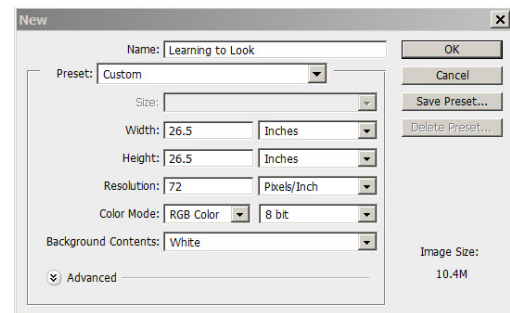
New

Name: Learning to Look

Preset: Custom

Size:

Width: 26.5 Inches

Height: 26.5 Inches

Resolution: 72 Pixels/Inch

Color Mode: RGB Color 8 bit

Background Contents: White

Advanced

OK

Cancel

Save Preset...

Delete Preset...

Image Size:

10.4M